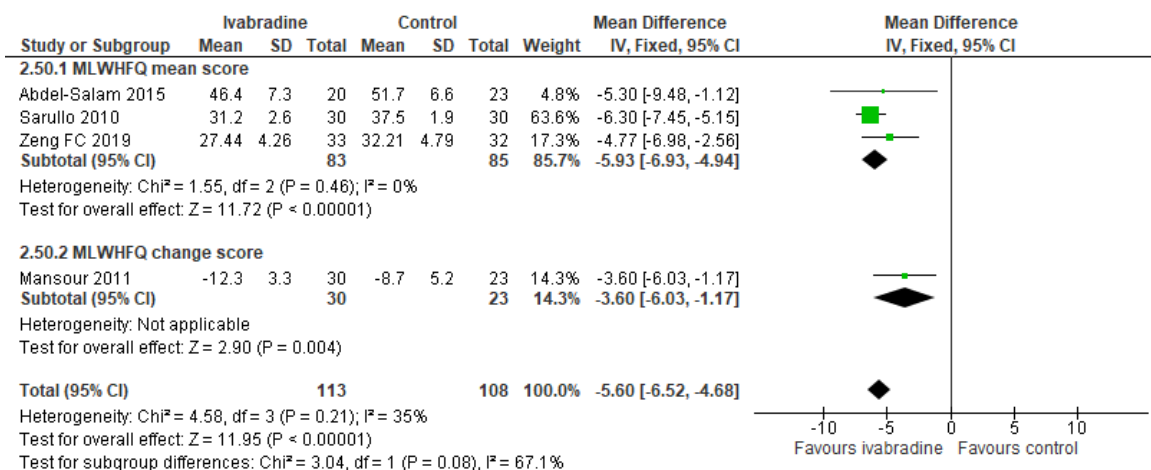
| Study or Subgroup | Ivabradine Mean | Ivabradine SD | Ivabradine Total | Control Mean | Control SD | Control Total | Weight | Mean Difference IV, Fixed, 95% CI |
|---|---|---|---|---|---|---|---|---|
| **2.50.1 MLWHFQ mean score** | | | | | | | | |
| Abdel-Salam 2015 | 46.4 | 7.3 | 20 | 51.7 | 6.6 | 23 | 4.8% | -5.30 [-9.48, -1.12] |
| Sarullo 2010 | 31.2 | 2.6 | 30 | 37.5 | 1.9 | 30 | 63.6% | -6.30 [-7.45, -5.15] |
| Zeng FC 2019 | 27.44 | 4.26 | 33 | 32.21 | 4.79 | 32 | 17.3% | -4.77 [-6.98, -2.56] |
| **Subtotal (95% CI)** | | | **83** | | | **85** | **85.7%** | **-5.93 [-6.93, -4.94]** |

Heterogeneity: Chi² = 1.55, df = 2 (P = 0.46); I² = 0%
Test for overall effect: Z = 11.72 (P < 0.00001)

| Study or Subgroup | Ivabradine Mean | Ivabradine SD | Ivabradine Total | Control Mean | Control SD | Control Total | Weight | Mean Difference IV, Fixed, 95% CI |
|---|---|---|---|---|---|---|---|---|
| **2.50.2 MLWHFQ change score** | | | | | | | | |
| Mansour 2011 | -12.3 | 3.3 | 30 | -8.7 | 5.2 | 23 | 14.3% | -3.60 [-6.03, -1.17] |
| **Subtotal (95% CI)** | | | **30** | | | **23** | **14.3%** | **-3.60 [-6.03, -1.17]** |

Heterogeneity: Not applicable
Test for overall effect: Z = 2.90 (P = 0.004)

**Total (95% CI)** **113** **108** **100.0%** **-5.60 [-6.52, -4.68]**

Heterogeneity: Chi² = 4.58, df = 3 (P = 0.21); I² = 35%
Test for overall effect: Z = 11.95 (P < 0.00001)
Test for subgroup differences: Chi² = 3.04, df = 1 (P = 0.08), I² = 67.1%

Mean Difference
IV, Fixed, 95% CI

-10 -5 0 5 10
Favours ivabradine Favours control